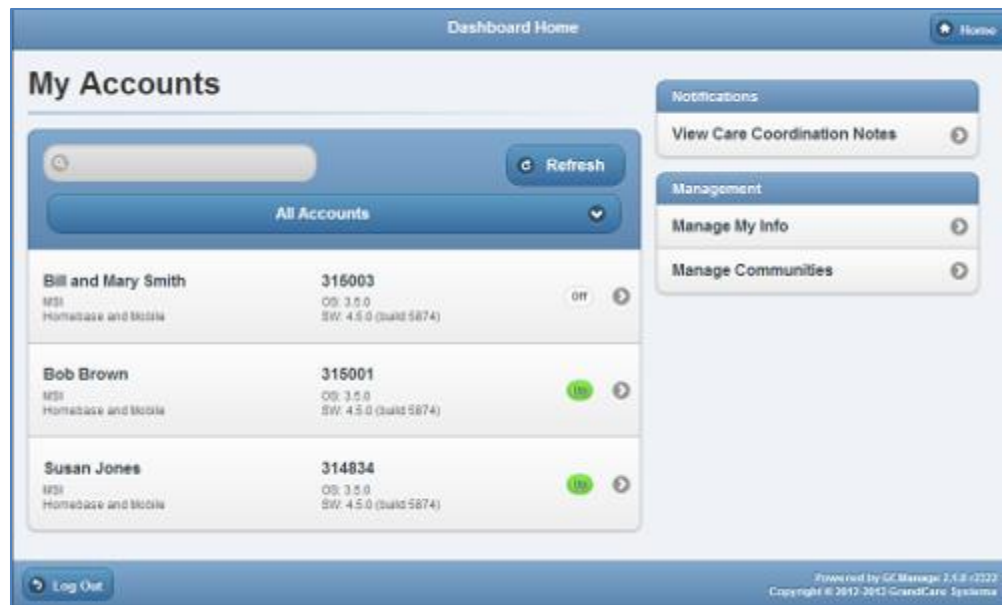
Dashboard Home

Home

My Accounts

Refresh

All Accounts

Bill and Mary Smith
MSI
Homebase and Mobile

315003
OS: 3.5.0
SW: 4.5.0 (build 5874)

Off

Bob Brown
MSI
Homebase and Mobile

315001
OS: 3.5.0
SW: 4.5.0 (build 5874)

Up

Susan Jones
MSI
Homebase and Mobile

314834
OS: 3.5.0
SW: 4.5.0 (build 5874)

Up

Notifications

View Care Coordination Notes

Management

Manage My Info

Manage Communities

Log Out

Powered by GCManage 2.1.0 r2222
Copyright © 2012-2013 GrandCare Systems